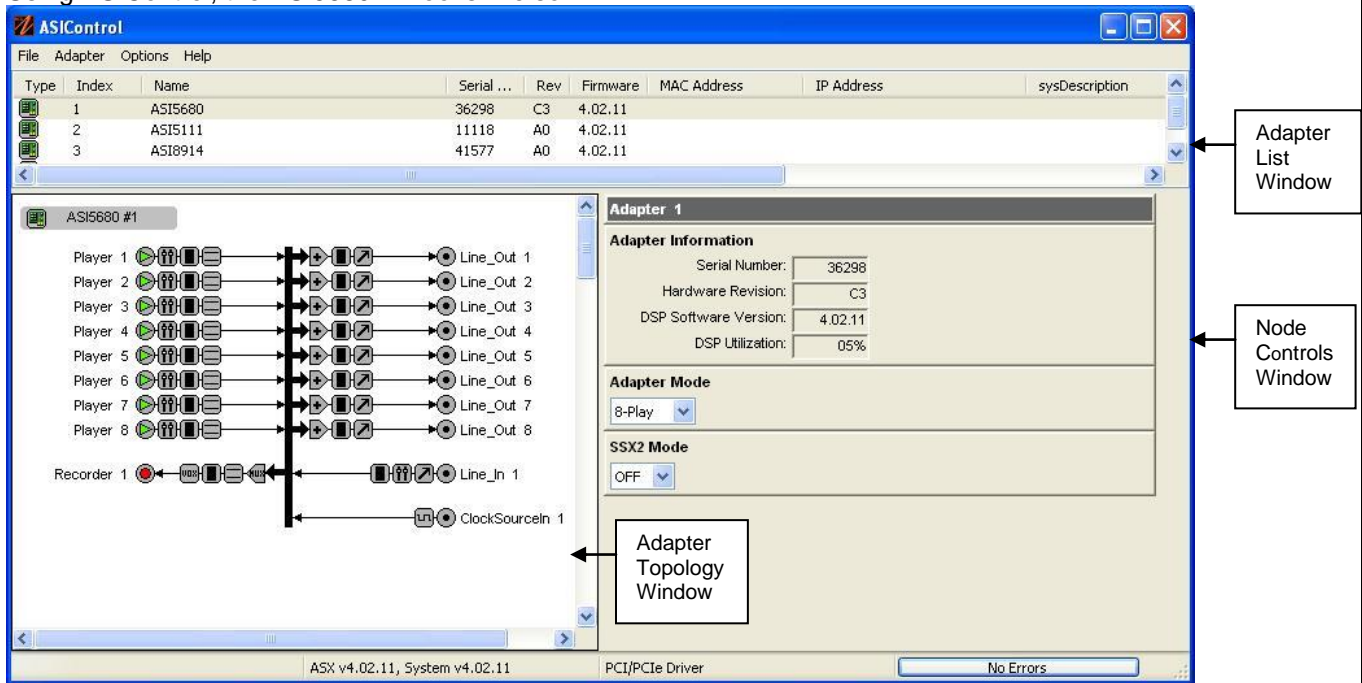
ASIControl

File Adapter Options Help

| Type | Index | Name | Serial ... | Rev | Firmware | MAC Address | IP Address | sysDescription |
|---|---|---|---|---|---|---|---|---|
| | 1 | ASI5680 | 36298 | C3 | 4.02.11 | | | |
| | 2 | ASI5111 | 11118 | A0 | 4.02.11 | | | |
| | 3 | ASI8914 | 41577 | A0 | 4.02.11 | | | |

Adapter List Window

ASI5680 #1

Player 1
Player 2
Player 3
Player 4
Player 5
Player 6
Player 7
Player 8

Line_Out 1
Line_Out 2
Line_Out 3
Line_Out 4
Line_Out 5
Line_Out 6
Line_Out 7
Line_Out 8

Recorder 1
Line_In 1
ClockSourceIn 1

Adapter 1

Adapter Information

Serial Number: 36298
Hardware Revision: C3
DSP Software Version: 4.02.11
DSP Utilization: 05%

Adapter Mode

8-Play

SSX2 Mode

OFF

Node Controls Window

Adapter Topology Window

ASX v4.02.11, System v4.02.11
PCI/PCIe Driver
No Errors